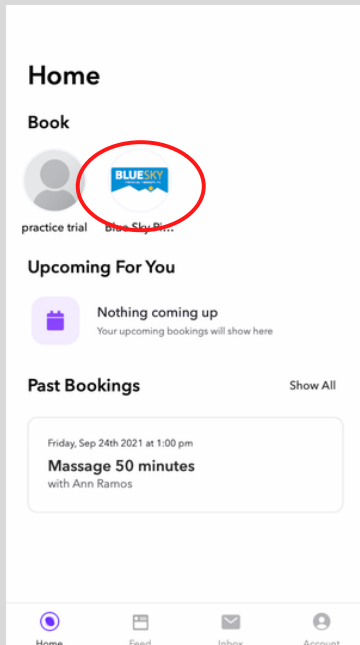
Home

Book

practice trial

BLUESKY

Blue Sky Pi...

Upcoming For You

Nothing coming up

Your upcoming bookings will show here

Past Bookings

Show All

Friday, Sep 24th 2021 at 1:00 pm

Massage 50 minutes

with Ann Ramos

Home

Feed

Inbox

Account